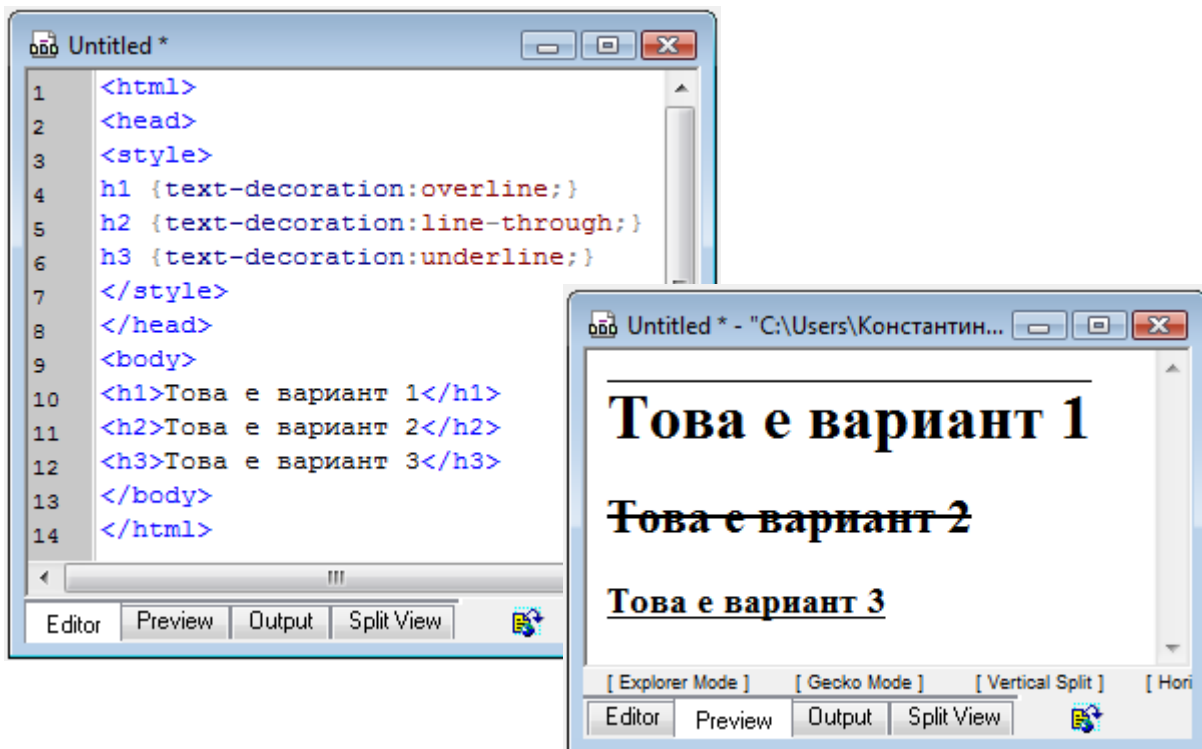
Untitled *

1 <html>
2 <head>
3 <style>
4 h1 {text-decoration:overline;}
5 h2 {text-decoration:line-through;}
6 h3 {text-decoration:underline;}
7 </style>
8 </head>
9 <body>
10 <h1>Това е вариант 1</h1>
11 <h2>Това е вариант 2</h2>
12 <h3>Това е вариант 3</h3>
13 </body>
14 </html>

Editor | Preview | Output | Split View

Untitled * - "C:\Users\Константин...

Това е вариант 1

Това е вариант 2

Това е вариант 3

[ Explorer Mode ] [ Gecko Mode ] [ Vertical Split ] [ Hori

Editor | Preview | Output | Split View